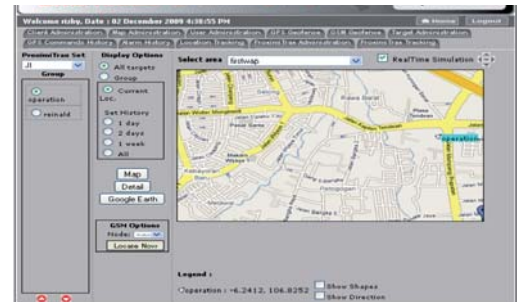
Welcome rizky, Date : 02 December 2009 4:38:55 PM

Home Logout

Client Administration Map Administration User Administration GPS Geofence GSM Geofence Target Administration GPS Commands History Alarm History Location Tracking Proximities Administration Proximities Tracking

Proximities Set
JI
Group
operation
reinald

Display Options
All targets
Group
Current Loc.
Set History
1 day
2 days
1 week
All

Map
Detail
Google Earth

GSM Options
Node: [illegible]
Locate Now

Select area firstwap

RealTime Simulation

operation

Legend :
operation : -6.2412, 106.8252
Show Shapes
Show Direction